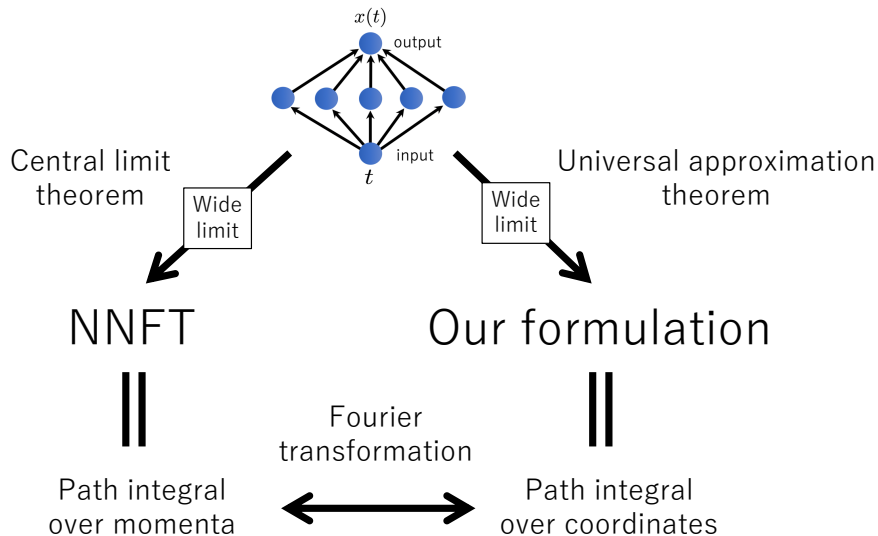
$x(t)$
output

input
$t$

Central limit theorem

Wide limit

Universal approximation theorem

Wide limit

NNFT

Our formulation

Fourier transformation

Path integral over momenta

Path integral over coordinates